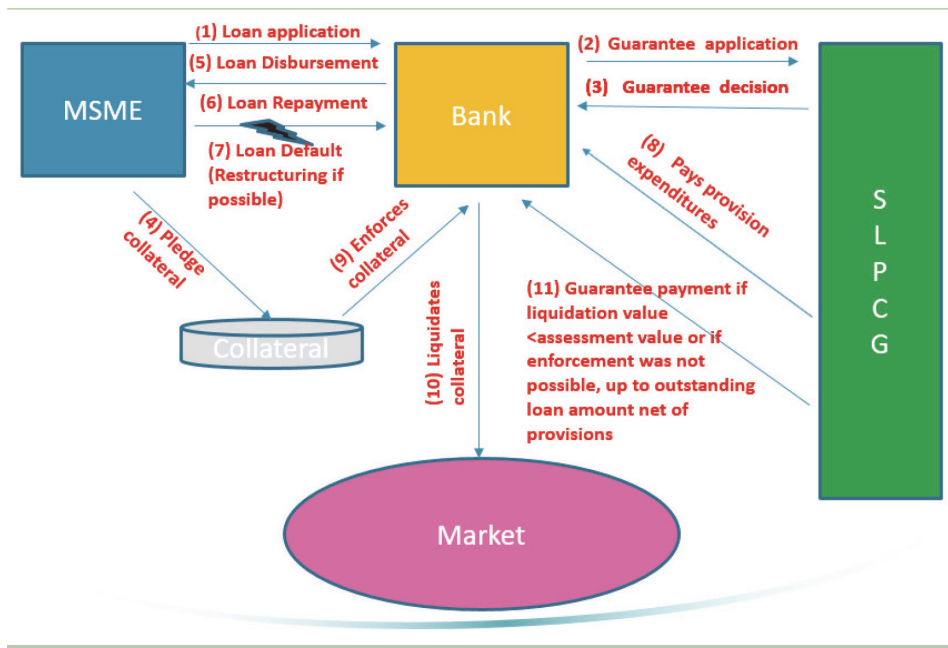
(1) Loan application

(5) Loan Disbursement

(6) Loan Repayment

(7) Loan Default (Restructuring if possible)

MSME

Bank

(2) Guarantee application

(3) Guarantee decision

S L P C G

(8) Pays provision expenditures

(4) Pledge collateral

(9) Enforces collateral

Collateral

(10) Liquidates collateral

(11) Guarantee payment if liquidation value <assessment value or if enforcement was not possible, up to outstanding loan amount net of provisions

Market